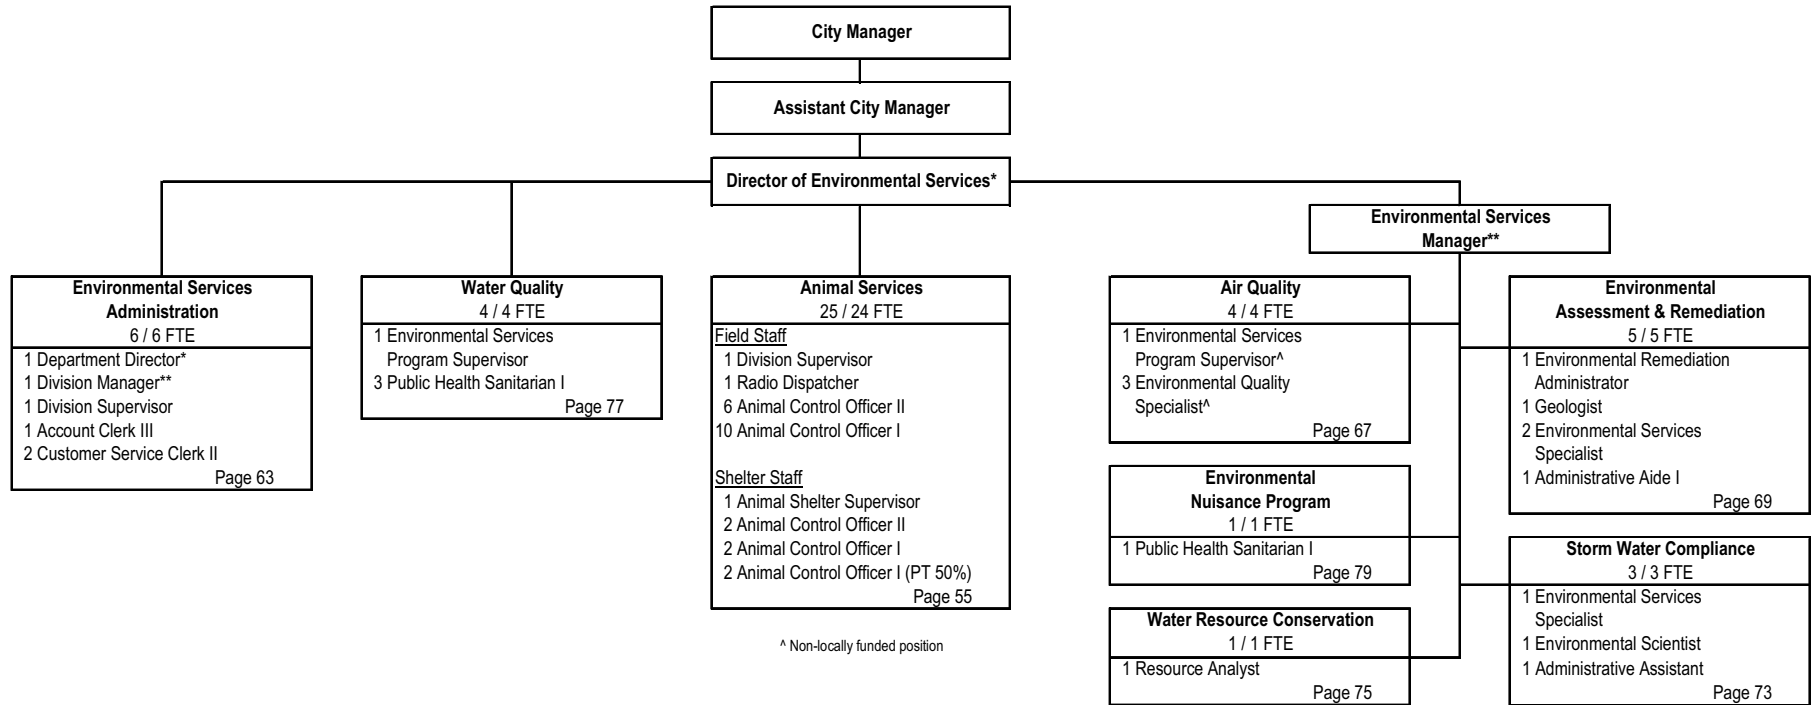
City Manager

Assistant City Manager

Director of Environmental Services*

Environmental Services Manager**

Environmental Services Administration
6 / 6 FTE
1 Department Director*
1 Division Manager**
1 Division Supervisor
1 Account Clerk III
2 Customer Service Clerk II
Page 63

Water Quality
4 / 4 FTE
1 Environmental Services Program Supervisor
3 Public Health Sanitarian I
Page 77

Animal Services
25 / 24 FTE
Field Staff
1 Division Supervisor
1 Radio Dispatcher
6 Animal Control Officer II
10 Animal Control Officer I

Shelter Staff
1 Animal Shelter Supervisor
2 Animal Control Officer II
2 Animal Control Officer I
2 Animal Control Officer I (PT 50%)
Page 55

^ Non-locally funded position

Air Quality
4 / 4 FTE
1 Environmental Services Program Supervisor^
3 Environmental Quality Specialist^
Page 67

Environmental Nuisance Program
1 / 1 FTE
1 Public Health Sanitarian I
Page 79

Water Resource Conservation
1 / 1 FTE
1 Resource Analyst
Page 75

Environmental Assessment & Remediation
5 / 5 FTE
1 Environmental Remediation Administrator
1 Geologist
2 Environmental Services Specialist
1 Administrative Aide I
Page 69

Storm Water Compliance
3 / 3 FTE
1 Environmental Services Specialist
1 Environmental Scientist
1 Administrative Assistant
Page 73